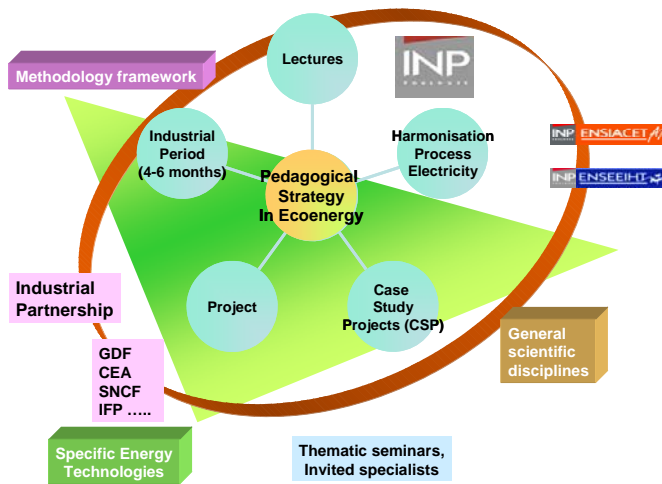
Methodology framework

Lectures

INP

Industrial Period (4-6 months)

Harmonisation Process Electricity

INP ENSIACET

INP ENSEEIHT

Pedagogical Strategy In Ecoenergy

Industrial Partnership

Project

Case Study Projects (CSP)

General scientific disciplines

GDF
CEA
SNCF
IFP …..

Specific Energy Technologies

Thematic seminars, Invited specialists